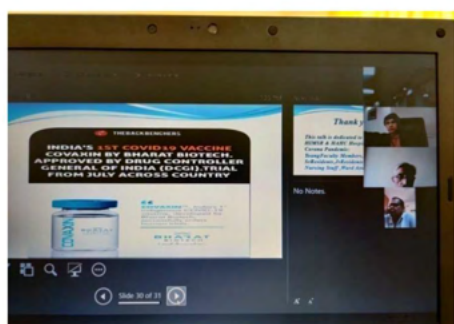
THEBACKBENCHERS

INDIA'S 1ST COVID19 VACCINE COVAXIN BY BHARAT BIOTECH APPROVED BY DRUG CONTROLLER GENERAL OF INDIA (DCGI).TRIAL FROM JULY ACROSS COUNTRY

COVAXIN

BHARAT

Thank y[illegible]

This talk is dedicated to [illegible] RIMSR & RAHU Hosp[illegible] Corona Pandemic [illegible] Nursing Staff, Ward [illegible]

No Notes.

Slide 30 of 31